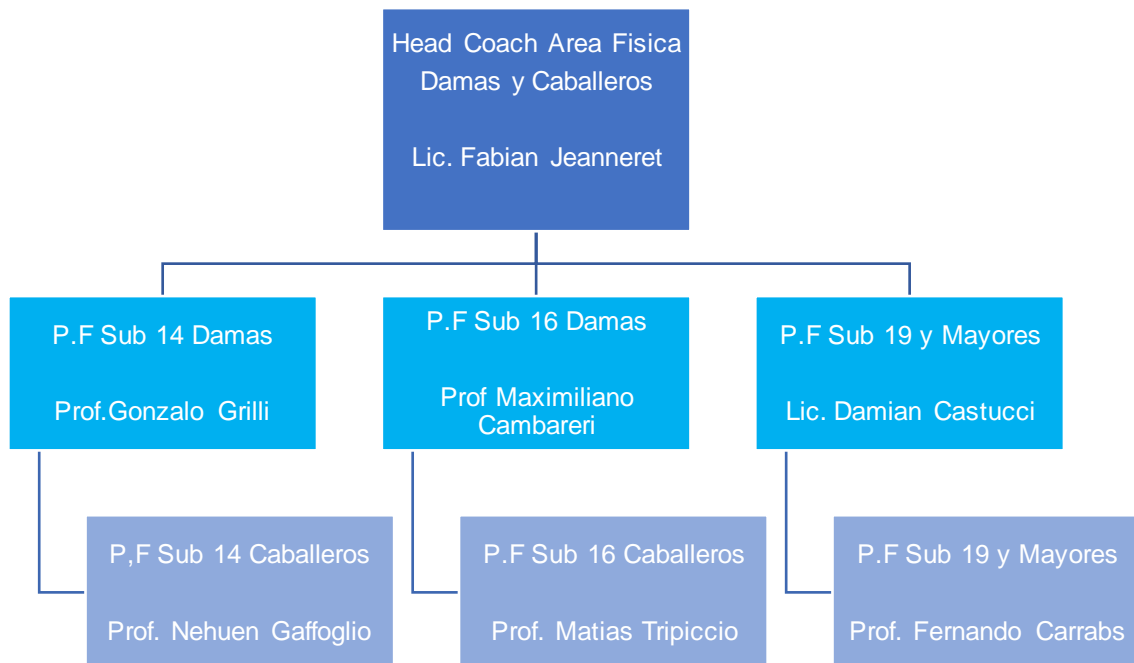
Head Coach Area Fisica
Damas y Caballeros

Lic. Fabian Jeanneret

P.F Sub 14 Damas

Prof.Gonzalo Grilli

P,F Sub 14 Caballeros

Prof. Nehuen Gaffoglio

P.F Sub 16 Damas

Prof Maximiliano Cambareri

P.F Sub 16 Caballeros

Prof. Matias Tripiccio

P.F Sub 19 y Mayores

Lic. Damian Castucci

P.F Sub 19 y Mayores

Prof. Fernando Carrabs